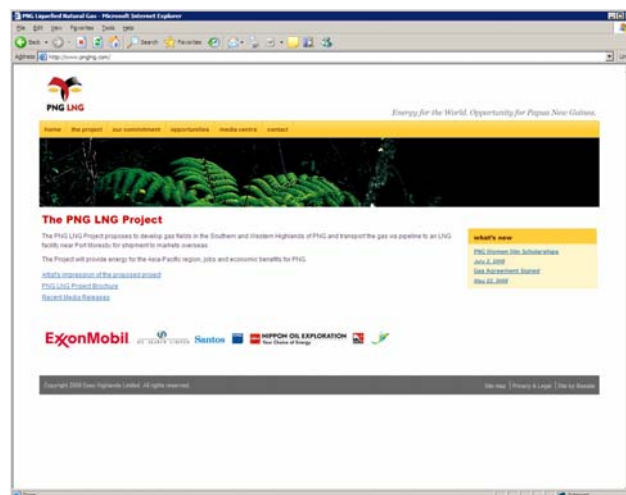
PNG Liquefied Natural Gas - Microsoft Internet Explorer

File Edit View Favorites Tools Help

Back Search Favorites

Address http://www.pnglng.com/

PNG LNG

Energy for the World. Opportunity for Papua New Guinea.

home the project our commitment opportunities media centre contact

The PNG LNG Project

The PNG LNG Project proposes to develop gas fields in the Southern and Western Highlands of PNG and transport the gas via pipeline to an LNG facility near Port Moresby for shipment to markets overseas.

The Project will provide energy for the Asia-Pacific region, jobs and economic benefits for PNG.

Artist's impression of the proposed project
PNG LNG Project Brochure
Recent Media Releases

what's new

PNG Women Win Scholarships
July 2, 2008
Gas Agreement Signed
May 22, 2008

ExxonMobil Santos NIPPON OIL EXPLORATION

Copyright 2008 Esso Highlands Limited. All rights reserved.

Site map | Privacy & Legal | Site by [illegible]